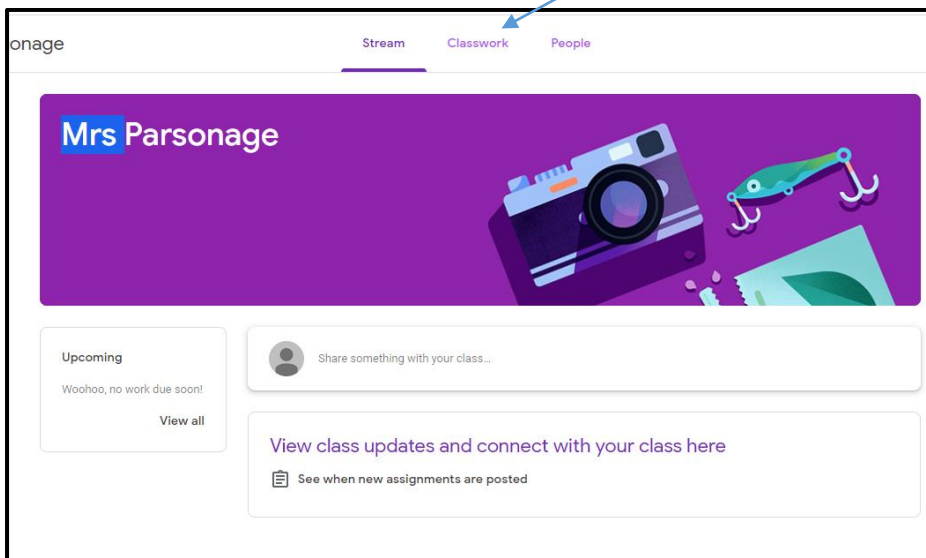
onage

Stream Classwork People

Mrs Parsonage

Upcoming

Woohoo, no work due soon!

View all

Share something with your class...

View class updates and connect with your class here

See when new assignments are posted